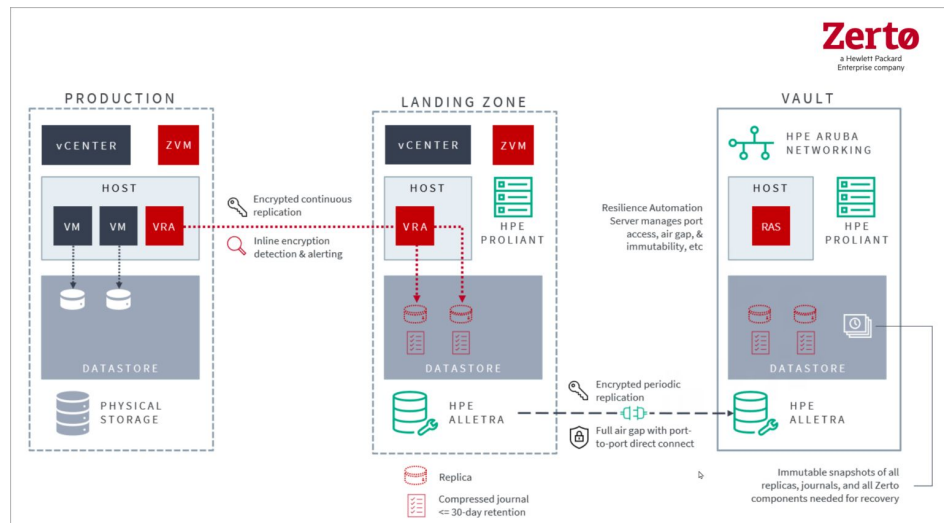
Zerto
a Hewlett Packard Enterprise company

PRODUCTION

vCENTER
ZVM

HOST

VM
VM
VRA

DATASTORE

PHYSICAL STORAGE

Encrypted continuous replication

Inline encryption detection & alerting

LANDING ZONE

vCENTER
ZVM

HOST

VRA

HPE PROLIANT

DATASTORE

HPE ALLETRA

Encrypted periodic replication

Full air gap with port-to-port direct connect

Replica

Compressed journal <= 30-day retention

VAULT

HPE ARUBA NETWORKING

Resilience Automation Server manages port access, air gap, & immutability, etc

HOST

RAS

HPE PROLIANT

DATASTORE

HPE ALLETRA

Immutable snapshots of all replicas, journals, and all Zerto components needed for recovery